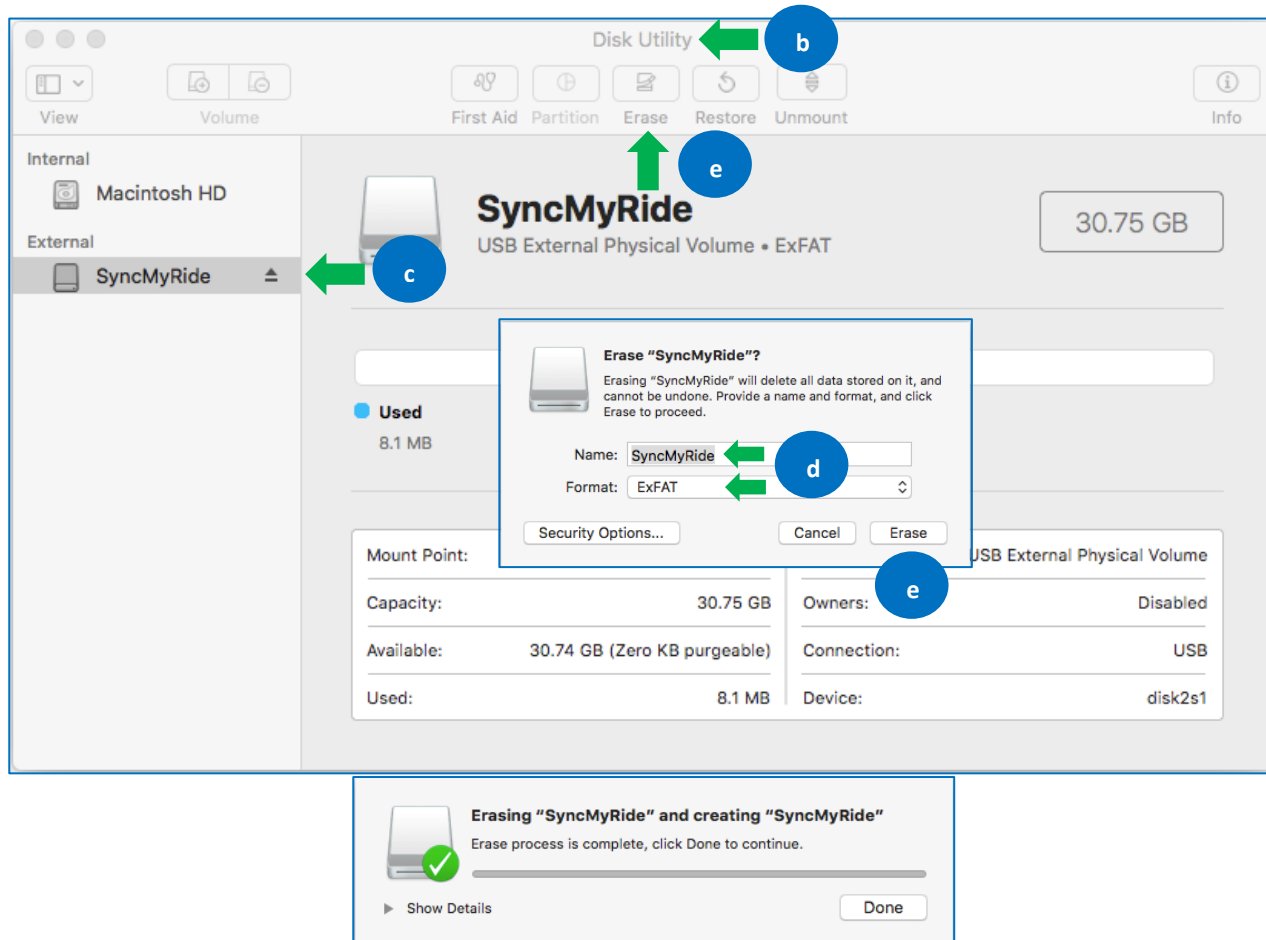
Disk Utility

b

View

Volume

First Aid

Partition

Erase

Restore

Unmount

Info

e

Internal

Macintosh HD

External

SyncMyRide

c

SyncMyRide

USB External Physical Volume • ExFAT

30.75 GB

Erase “SyncMyRide”?

Erasing “SyncMyRide” will delete all data stored on it, and cannot be undone. Provide a name and format, and click Erase to proceed.

Name: SyncMyRide

d

Format: ExFAT

Security Options...

Cancel

Erase

Used

8.1 MB

| Mount Point: | | USB External Physical Volume |
|---|---|---|
| Capacity: | 30.75 GB | Owners: Disabled |
| Available: | 30.74 GB (Zero KB purgeable) | Connection: USB |
| Used: | 8.1 MB | Device: disk2s1 |

e

Erasing “SyncMyRide” and creating “SyncMyRide”

Erase process is complete, click Done to continue.

Show Details

Done